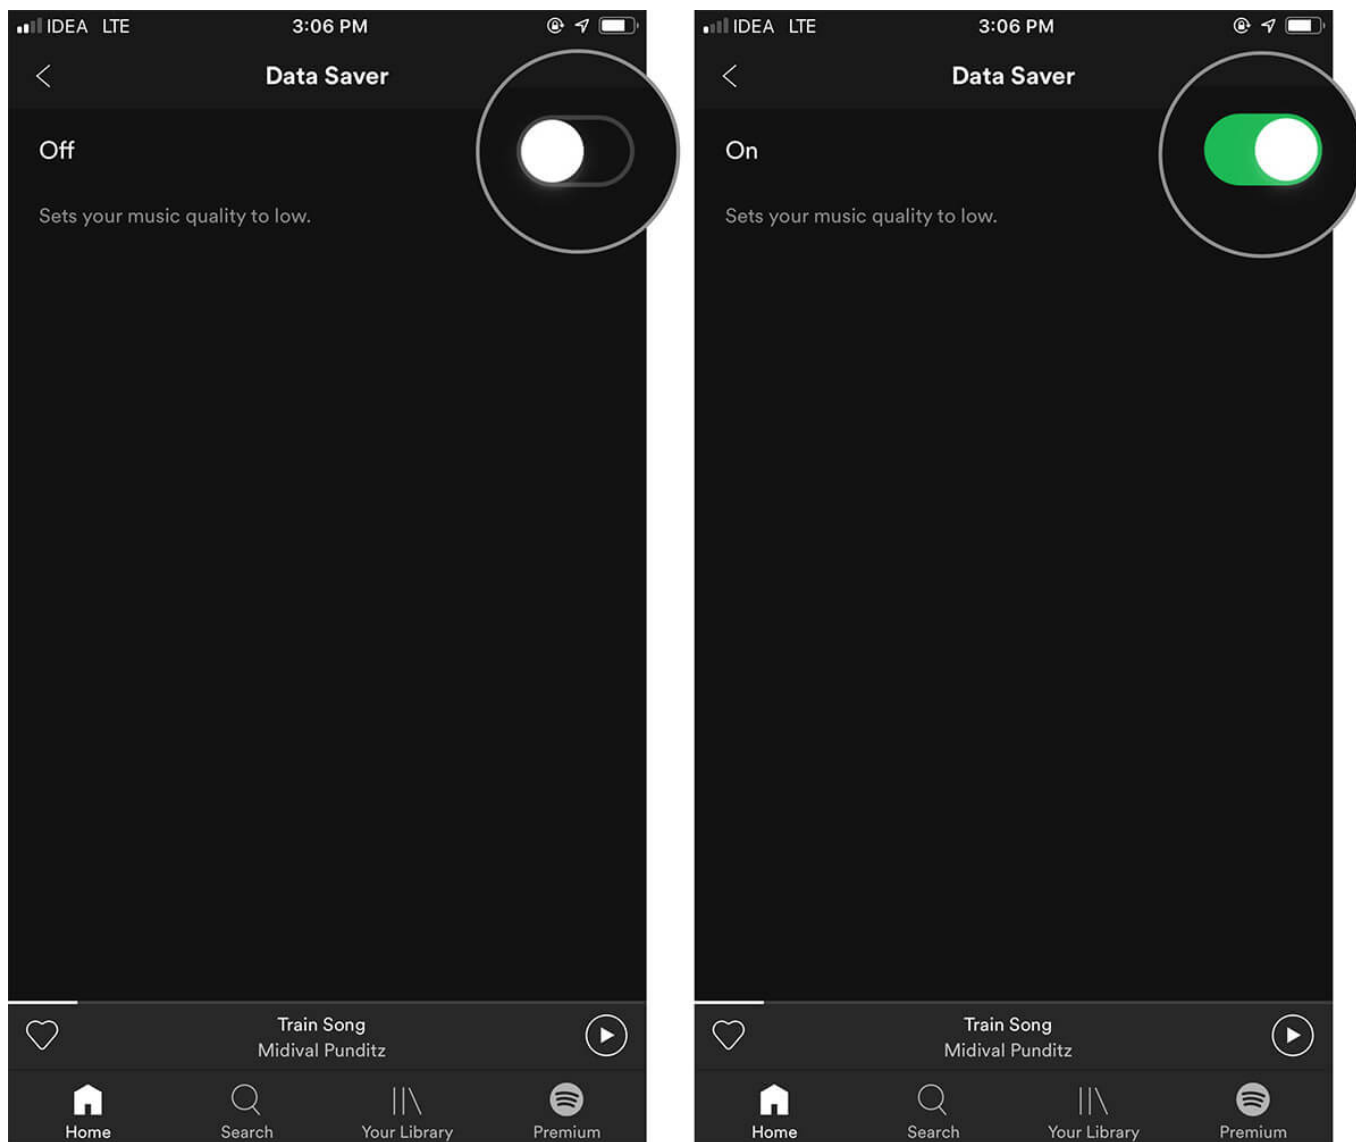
IDEA LTE 3:06 PM

Data Saver

Off

Sets your music quality to low.

Train Song
Midival Punditz

Home Search Your Library Premium

IDEA LTE 3:06 PM

Data Saver

On

Sets your music quality to low.

Train Song
Midival Punditz

Home Search Your Library Premium